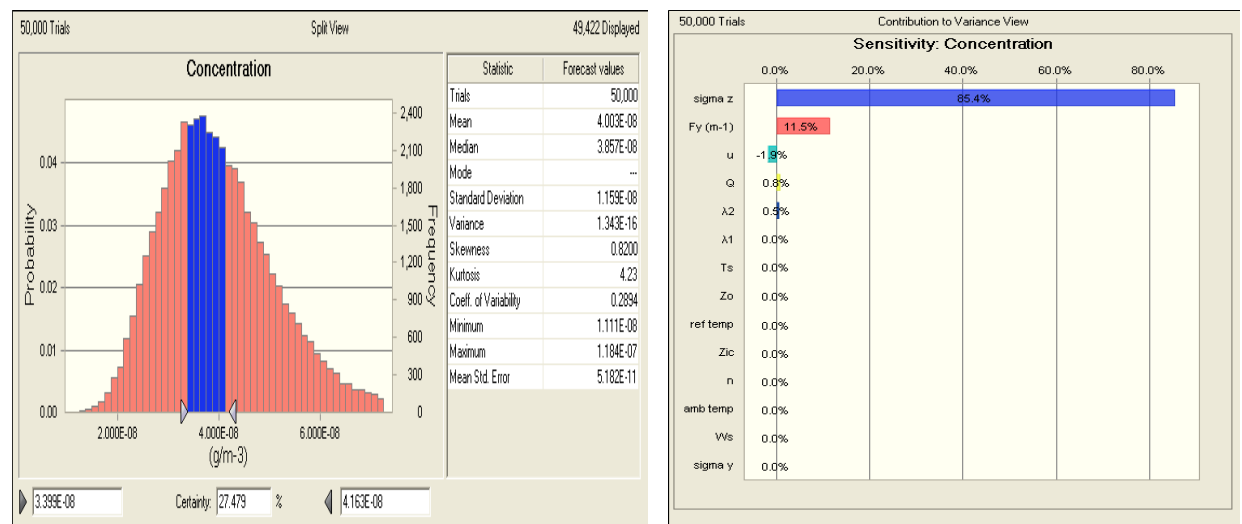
50,000 Trials Split View 49,422 Displayed

Concentration

Probability

0.04
0.03
0.02
0.01
0.00

2,400
2,100
1,800
1,500
1,200
900
600
300
0

Frequency

2.000E-08 4.000E-08 6.000E-08
(g/m-3)

| Statistic | Forecast values |
|---|---|
| Trials | 50,000 |
| Mean | 4.003E-08 |
| Median | 3.857E-08 |
| Mode | --- |
| Standard Deviation | 1.159E-08 |
| Variance | 1.343E-16 |
| Skewness | 0.8200 |
| Kurtosis | 4.23 |
| Coeff. of Variability | 0.2894 |
| Minimum | 1.111E-08 |
| Maximum | 1.184E-07 |
| Mean Std. Error | 5.182E-11 |

3.399E-08 Certainty: 27.479 % 4.163E-08

50,000 Trials Contribution to Variance View

Sensitivity: Concentration

0.0% 20.0% 40.0% 60.0% 80.0%

| | |
|---|---|
| sigma z | 85.4% |
| Fy (m-1) | 11.5% |
| u | -1.9% |
| Q | 0.8% |
| λ2 | 0.5% |
| λ1 | 0.0% |
| Ts | 0.0% |
| Zo | 0.0% |
| ref temp | 0.0% |
| Zic | 0.0% |
| n | 0.0% |
| amb temp | 0.0% |
| Ws | 0.0% |
| sigma y | 0.0% |